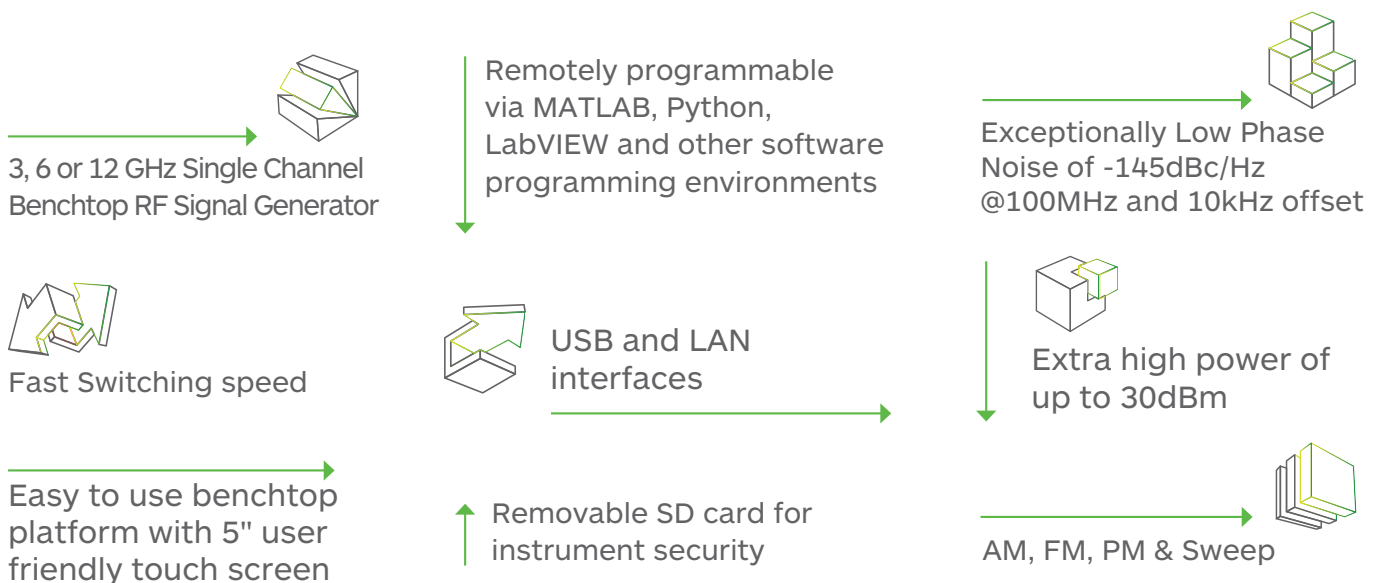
3, 6 or 12 GHz Single Channel Benchtop RF Signal Generator

Remotely programmable via MATLAB, Python, LabVIEW and other software programming environments

Exceptionally Low Phase Noise of -145dBc/Hz @100MHz and 10kHz offset

Fast Switching speed

USB and LAN interfaces

Extra high power of up to 30dBm

Easy to use benchtop platform with 5" user friendly touch screen

Removable SD card for instrument security

AM, FM, PM & Sweep